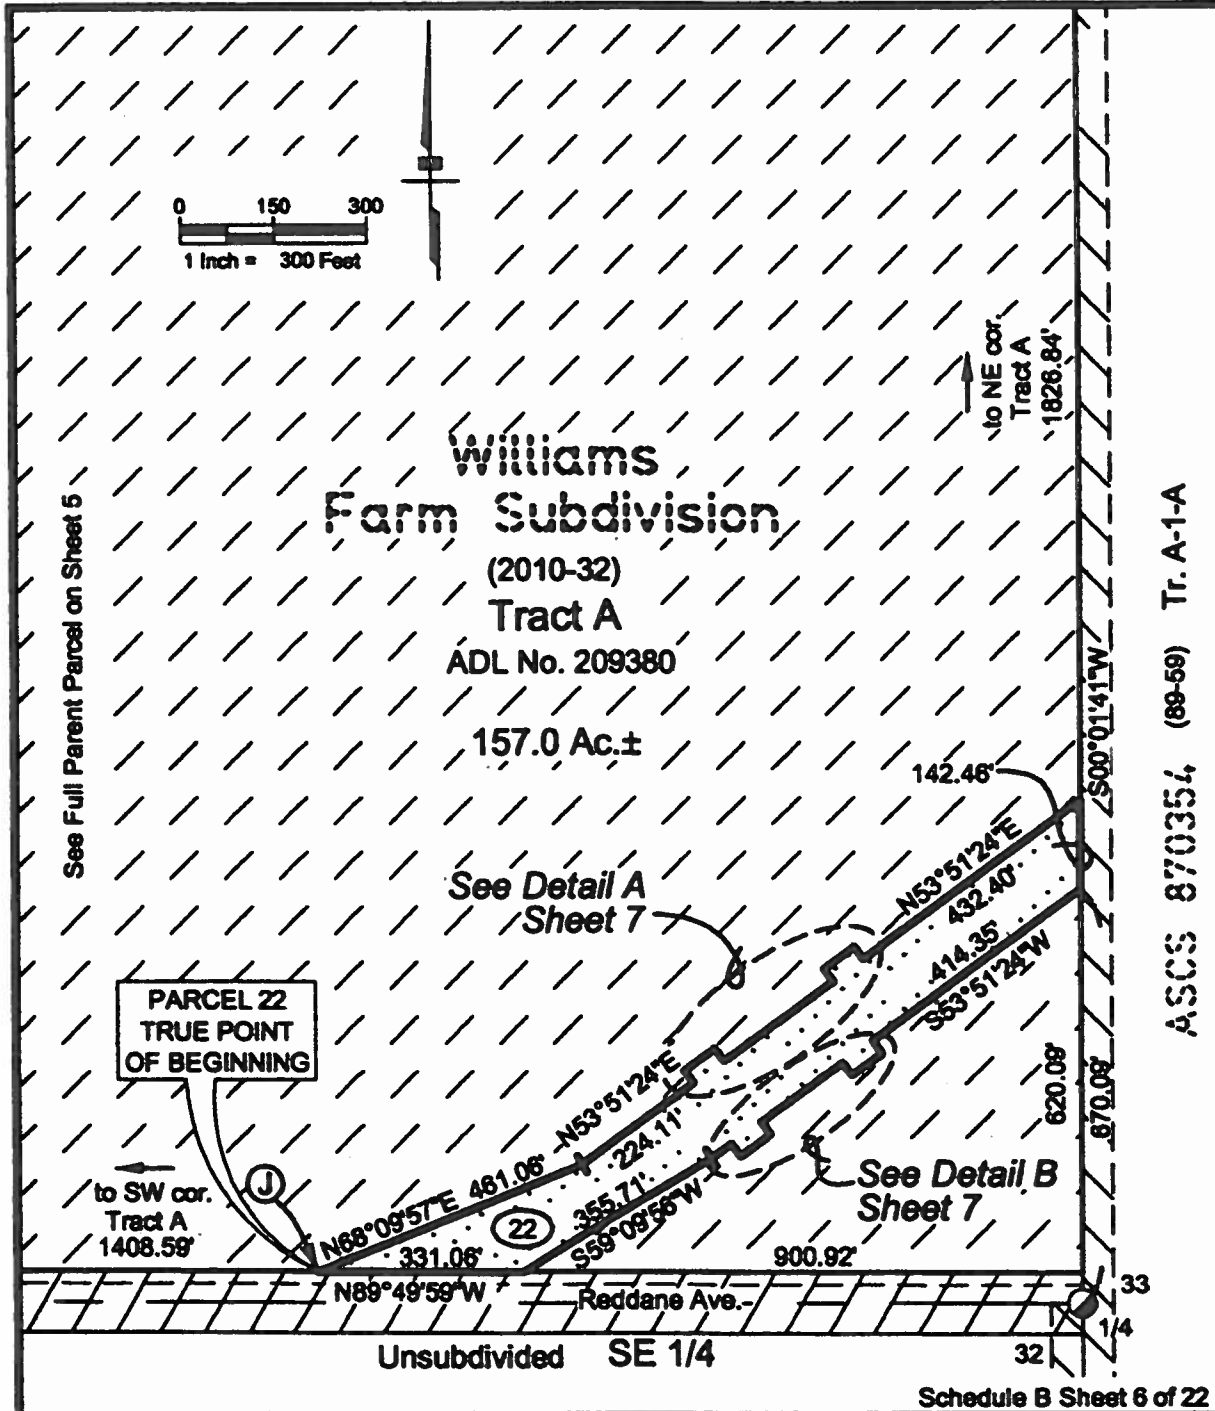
0 150 300
1 Inch = 300 Feet

See Full Parent Parcel on Sheet 5

Williams
Farm Subdivision
(2010-32)
Tract A
ADL No. 209380

157.0 Ac.±

to NE cor.
Tract A
1826.84'

Tr. A-1-A

(89-59)

ASCS 870354

S00°01'41"W

142.46'

See Detail A
Sheet 7

N53°51'24"E
432.40'
414.35'
S53°51'24"W

PARCEL 22
TRUE POINT
OF BEGINNING

N53°51'24"E
224.11'

620.09'
870.09'

J

to SW cor.
Tract A
1408.59'

N68°09'57"E 461.06'

22

355.71'
S59°09'56"W

See Detail B
Sheet 7

331.06'

900.92'

N89°49'59"W

Reddane Ave.

33

1/4

32

Unsubdivided

SE 1/4

Schedule B Sheet 6 of 22